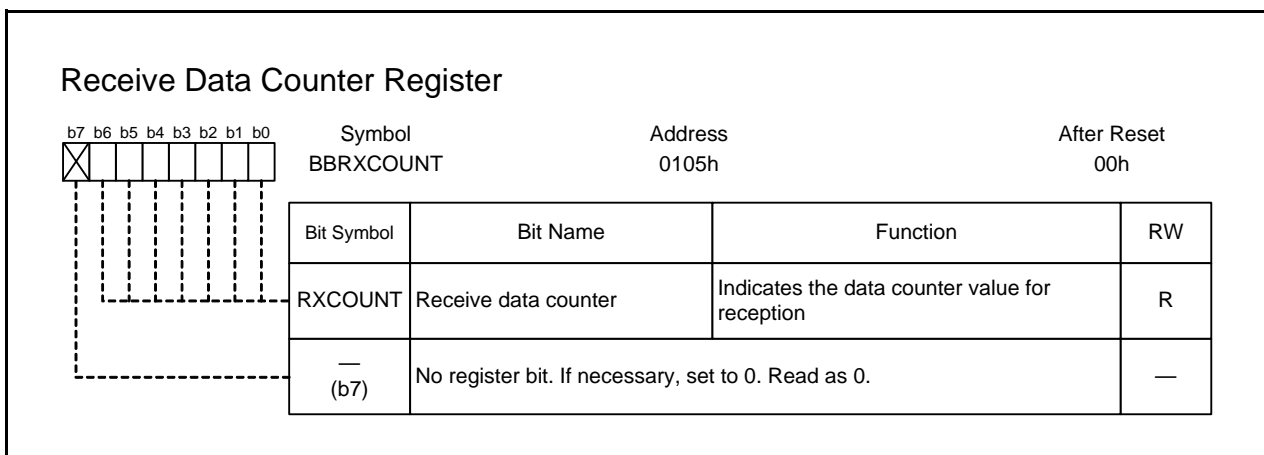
Receive Data Counter Register

b7 b6 b5 b4 b3 b2 b1 b0

| Symbol | Address | After Reset |
|---|---|---|
| BBRXCOUNT | 0105h | 00h |

| Bit Symbol | Bit Name | Function | RW |
|---|---|---|---|
| RXCOUNT | Receive data counter | Indicates the data counter value for reception | R |
| — (b7) | No register bit. If necessary, set to 0. Read as 0. | | — |